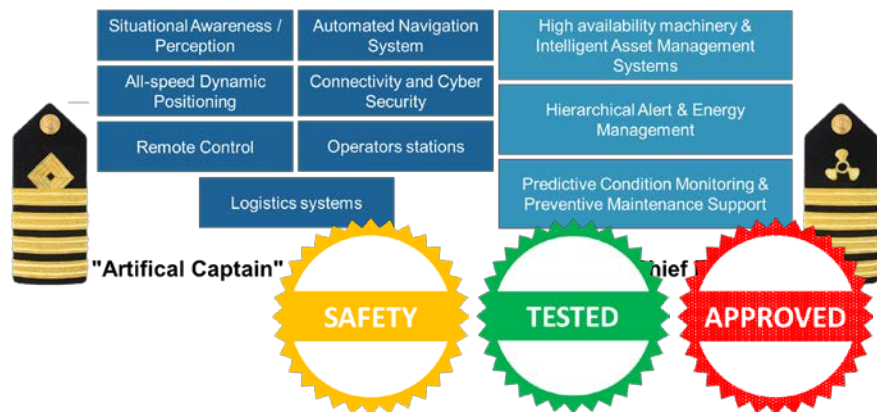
Situational Awareness / Perception

Automated Navigation System

All-speed Dynamic Positioning

Connectivity and Cyber Security

Remote Control

Operators stations

Logistics systems

High availability machinery & Intelligent Asset Management Systems

Hierarchical Alert & Energy Management

Predictive Condition Monitoring & Preventive Maintenance Support

"Artifical Captain"

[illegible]hief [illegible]

SAFETY

TESTED

APPROVED